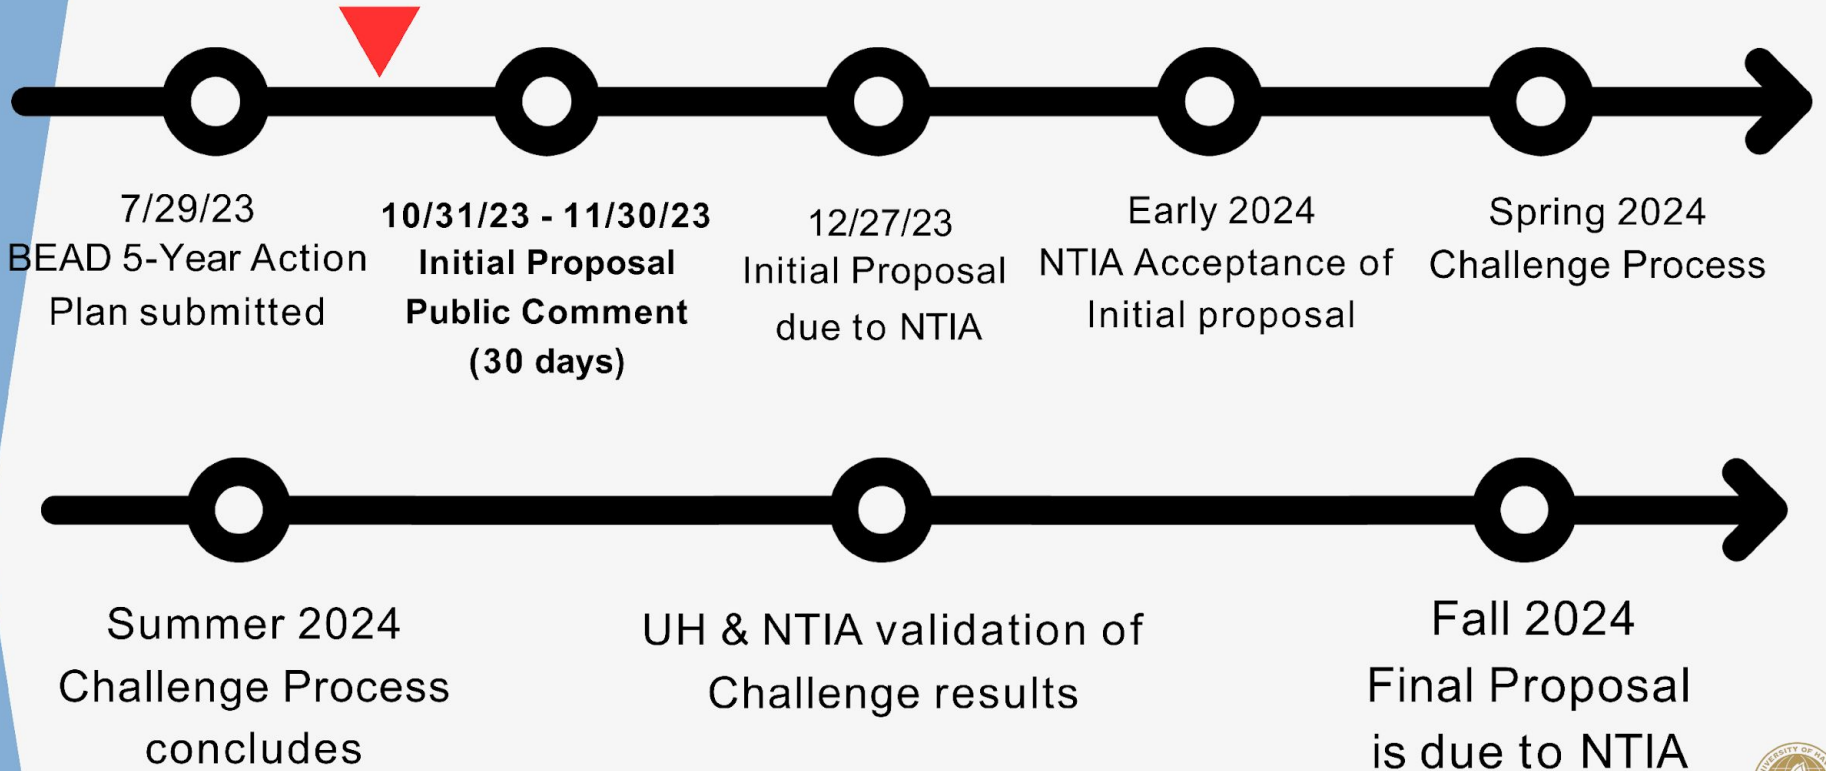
7/29/23
BEAD 5-Year Action Plan submitted

**10/31/23 - 11/30/23**
**Initial Proposal Public Comment (30 days)**

12/27/23
Initial Proposal due to NTIA

Early 2024
NTIA Acceptance of Initial proposal

Spring 2024
Challenge Process

Summer 2024
Challenge Process concludes

UH & NTIA validation of Challenge results

Fall 2024
Final Proposal is due to NTIA